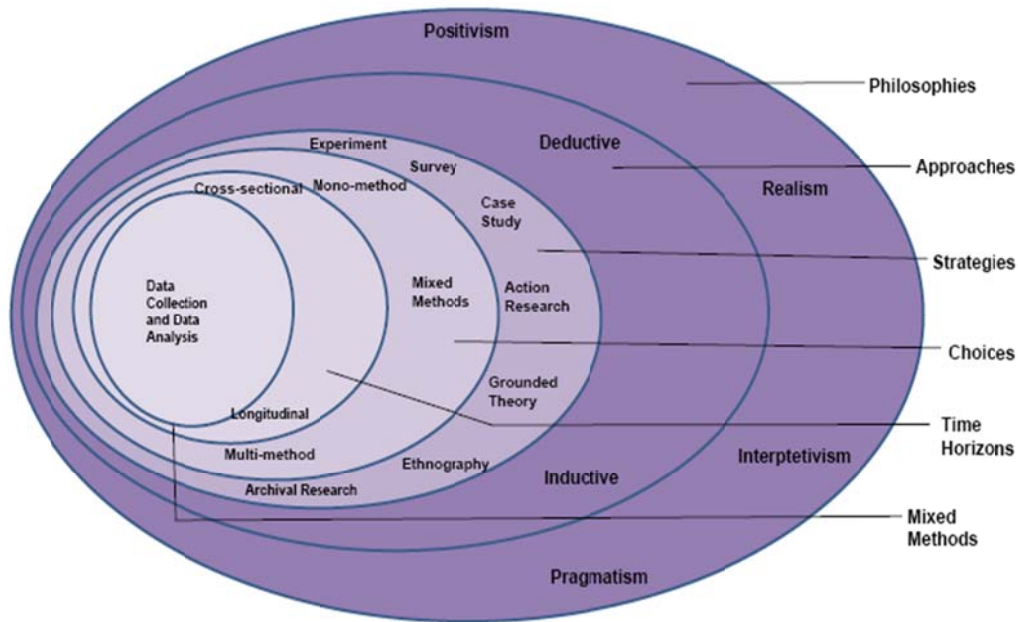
Positivism

Philosophies

Deductive

Approaches

Realism

Experiment

Survey

Cross-sectional

Mono-method

Case Study

Strategies

Data Collection and Data Analysis

Mixed Methods

Action Research

Choices

Grounded Theory

Longitudinal

Time Horizons

Multi-method

Ethnography

Interptetivism

Inductive

Archival Research

Mixed Methods

Pragmatism